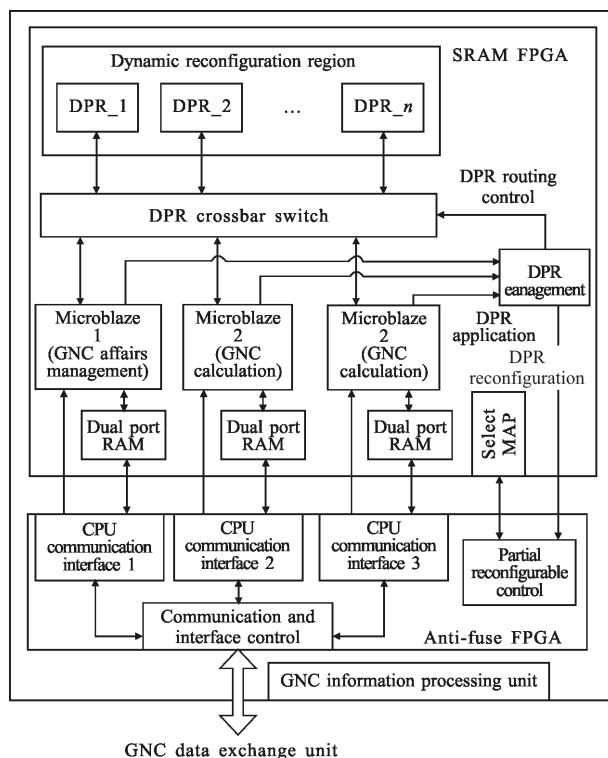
SRAM FPGA

Dynamic reconfiguration region

DPR_1

DPR_2

…

DPR_$n$

DPR routing control

DPR crossbar switch

DPR eanagement

Microblaze 1 (GNC affairs management)

Microblaze 2 (GNC calculation)

Microblaze 2 (GNC calculation)

DPR application

DPR reconfiguration

Dual port RAM

Dual port RAM

Dual port RAM

Select MAP

CPU communication interface 1

CPU communication interface 2

CPU communication interface 3

Partial reconfigurable control

Communication and interface control

Anti-fuse FPGA

GNC information processing unit

GNC data exchange unit